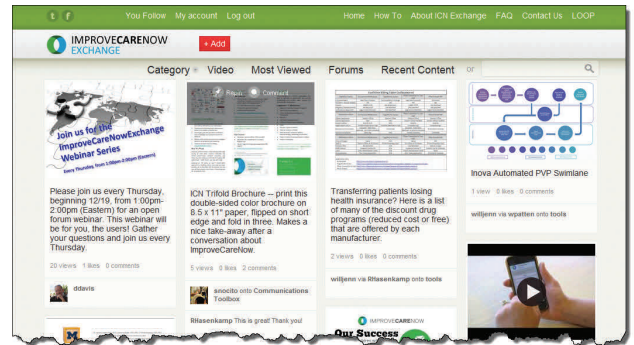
t f You Follow My account Log out Home How To About ICN Exchange FAQ Contact Us LOOP

IMPROVECARENOW EXCHANGE + Add

Category Video Most Viewed Forums Recent Content or

Join us for the ImproveCareNowExchange Webinar Series

Every Thursday, from 1:00pm-2:00pm (Eastern)

Please join us every Thursday, beginning 12/19, from 1:00pm-2:00pm (Eastern) for an open forum webinar. This webinar will be for you, the users! Gather your questions and join us every Thursday.

20 views 1 likes 0 comments

ddavis

Repin Comment

ICN Trifold Brochure -- print this double-sided color brochure on 8.5 x 11" paper, flipped on short edge and fold in three. Makes a nice take-away after a conversation about ImproveCareNow.

5 views 0 likes 2 comments

snocito onto Communications Toolbox

RHasenkamp This is great! Thank you!

Transferring patients losing health insurance? Here is a list of many of the discount drug programs (reduced cost or free) that are offered by each manufacturer.

2 views 0 likes 0 comments

wiljenn via RHasenkamp onto tools

Inova Automated PVP Swimlane

1 view 0 likes 0 comments

wiljenn via wpatten onto tools

IMPROVECARENOW

Our Success